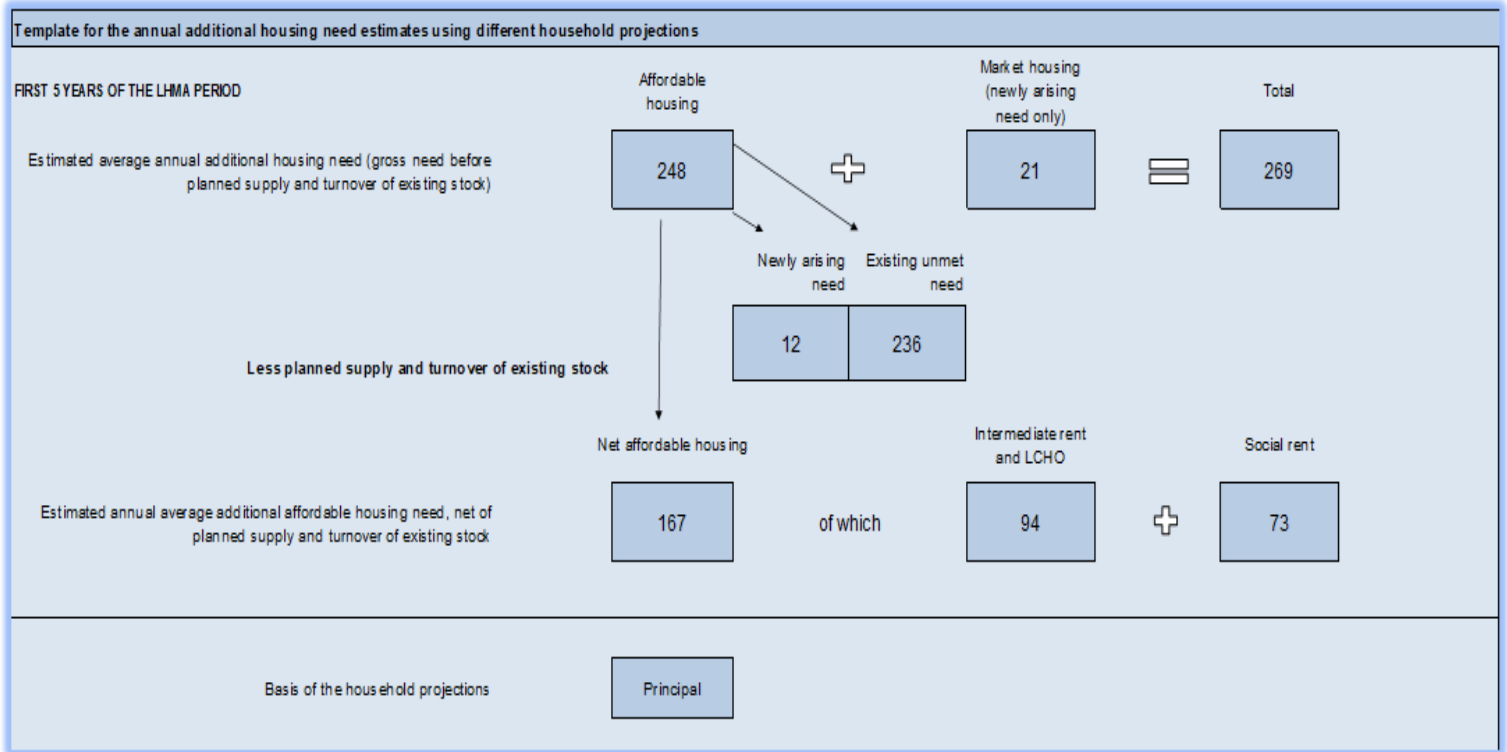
Template for the annual additional housing need estimates using different household projections

FIRST 5 YEARS OF THE LHMA PERIOD

Affordable housing

Market housing (newly arising need only)

Total

Estimated average annual additional housing need (gross need before planned supply and turnover of existing stock)

248

21

269

Newly arising need

Existing unmet need

12

236

Less planned supply and turnover of existing stock

Net affordable housing

Intermediate rent and LCHO

Social rent

Estimated annual average additional affordable housing need, net of planned supply and turnover of existing stock

167

of which

94

73

Basis of the household projections

Principal